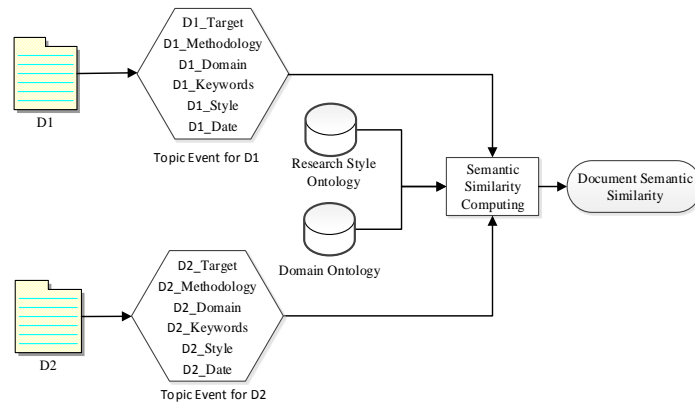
D1

D1_Target
D1_Methodology
D1_Domain
D1_Keywords
D1_Style
D1_Date

Topic Event for D1

Research Style Ontology

Domain Ontology

Semantic Similarity Computing

Document Semantic Similarity

D2

D2_Target
D2_Methodology
D2_Domain
D2_Keywords
D2_Style
D2_Date

Topic Event for D2